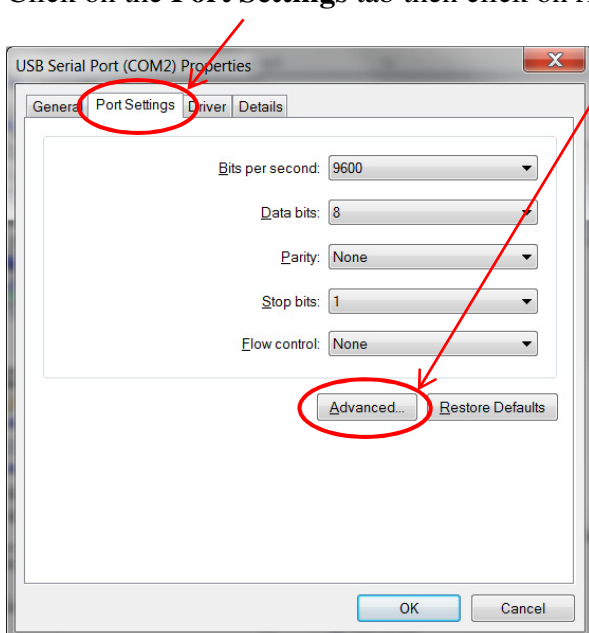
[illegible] on the Port Settings tab then click on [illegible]

USB Serial Port (COM2) Properties

X

General Port Settings Driver Details

Bits per second: 9600

Data bits: 8

Parity: None

Stop bits: 1

Flow control: None

Advanced... Restore Defaults

OK Cancel